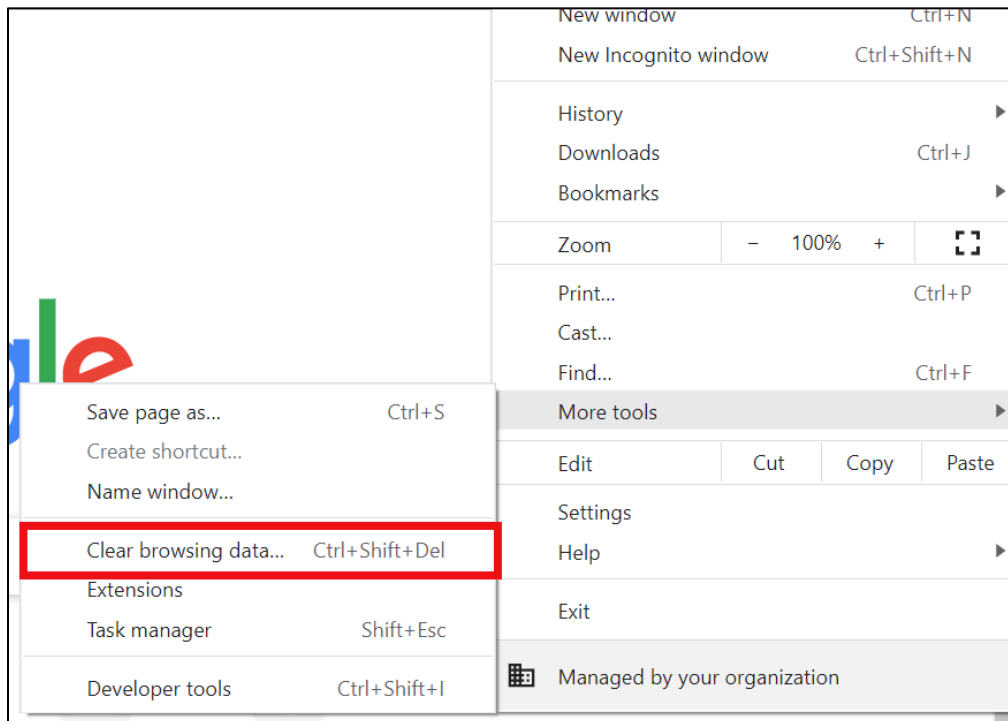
New window Ctrl+N
New Incognito window Ctrl+Shift+N

History
Downloads Ctrl+J
Bookmarks

Zoom – 100% +

Print... Ctrl+P
Cast...
Find... Ctrl+F
More tools

Edit Cut Copy Paste

Settings
Help

Exit

Managed by your organization

gle

Save page as... Ctrl+S
Create shortcut...
Name window...

Clear browsing data... Ctrl+Shift+Del
Extensions
Task manager Shift+Esc

Developer tools Ctrl+Shift+I